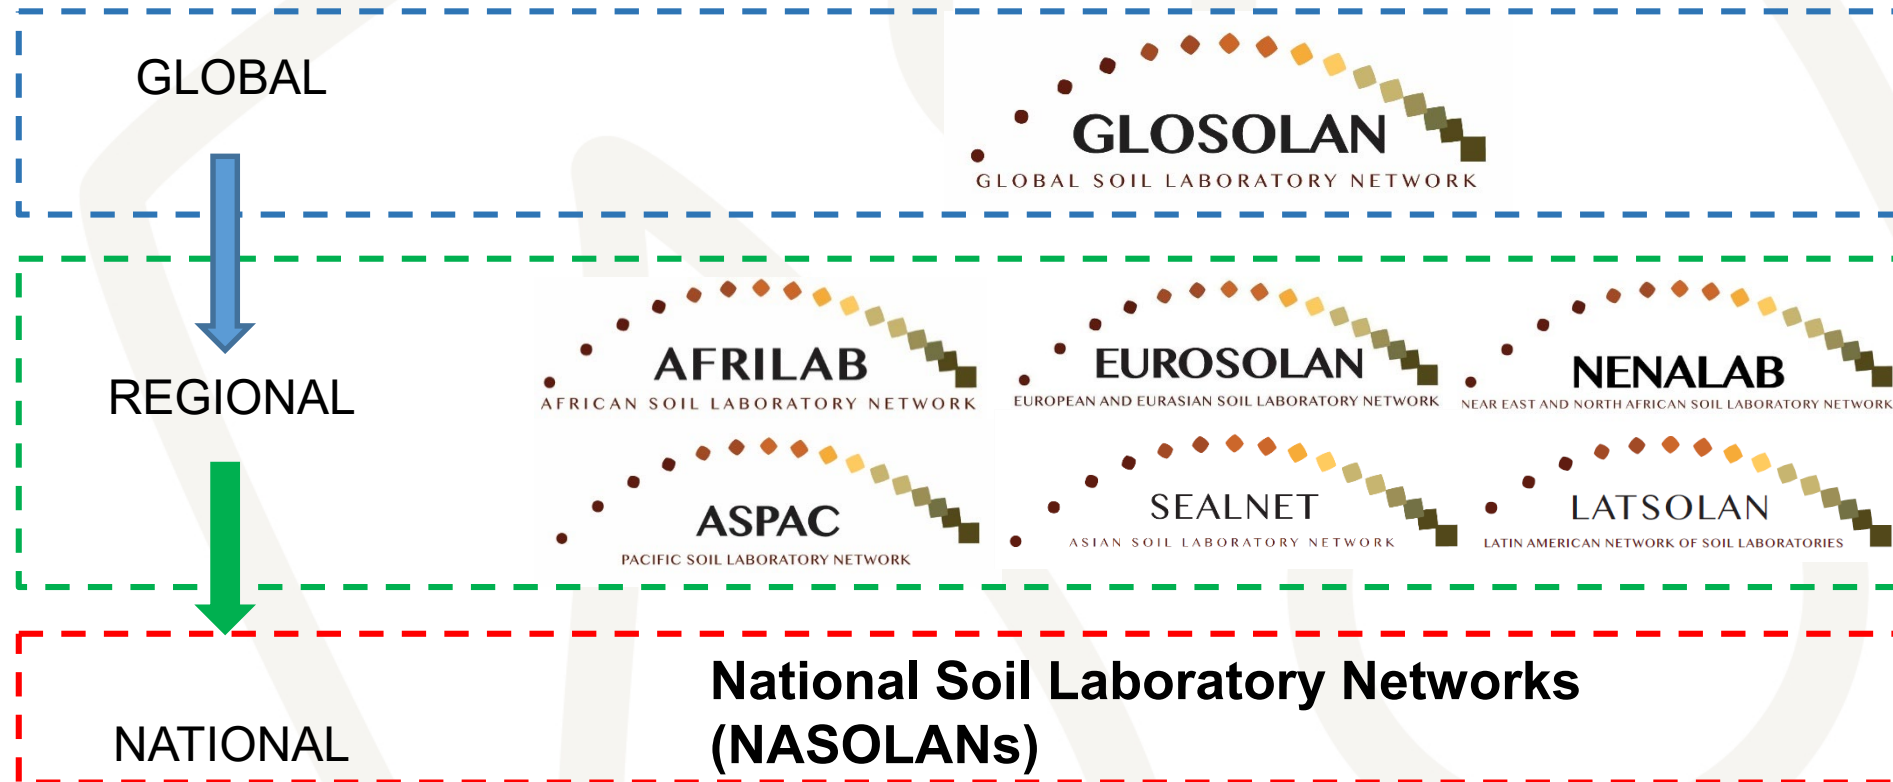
GLOBAL

GLOSOLAN
GLOBAL SOIL LABORATORY NETWORK

REGIONAL

AFRILAB
AFRICAN SOIL LABORATORY NETWORK

EUROSOLAN
EUROPEAN AND EURASIAN SOIL LABORATORY NETWORK

NENALAB
NEAR EAST AND NORTH AFRICAN SOIL LABORATORY NETWORK

ASPAC
PACIFIC SOIL LABORATORY NETWORK

SEALNET
ASIAN SOIL LABORATORY NETWORK

LATSOLAN
LATIN AMERICAN NETWORK OF SOIL LABORATORIES

NATIONAL

National Soil Laboratory Networks (NASOLANs)